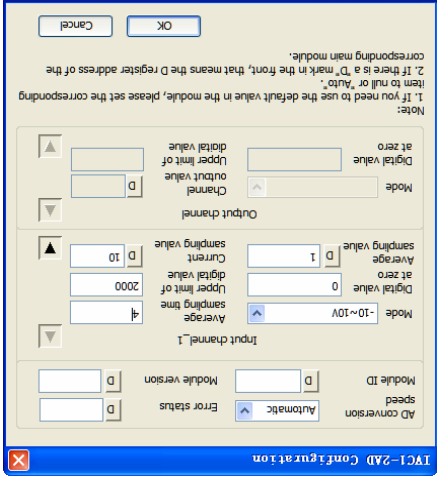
IVC1-2AD Configuration

AD conversion speed
Automatic
Error status
D
Module ID
D
Module version
D

Input channel_1
Mode
-10~10V
Average sampling time
4
Digital value at zero
0
Upper limit of digital value
2000
Average sampling value
D
1
Current sampling value
D
10

Output channel
Mode
Channel output value
D
Digital value at zero
Upper limit of digital value

Note:
1. If you need to use the default value in the module, please set the corresponding item to null or "Auto".
2. If there is a "D" mark in the front, that means the D register address of the corresponding main module.

OK
Cancel